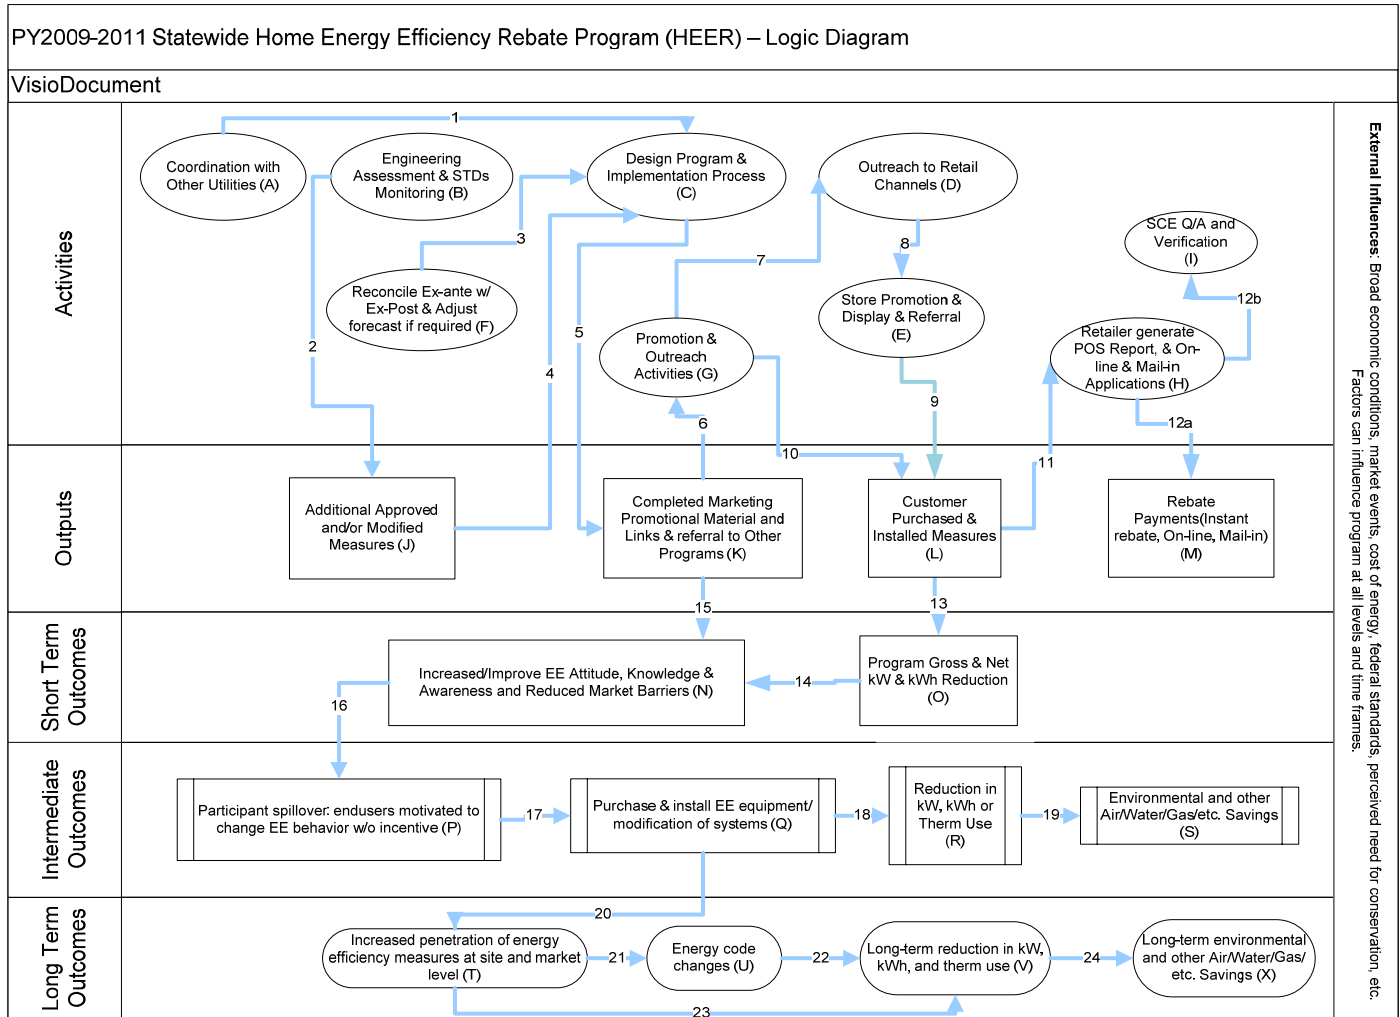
PY2009-2011 Statewide Home Energy Efficiency Rebate Program (HEER) – Logic Diagram

VisioDocument

Activities

Outputs

Short Term Outcomes

Intermediate Outcomes

Long Term Outcomes

Coordination with Other Utilities (A)

Engineering Assessment & STDs Monitoring (B)

Design Program & Implementation Process (C)

Outreach to Retail Channels (D)

SCE Q/A and Verification (I)

Reconcile Ex-ante w/ Ex-Post & Adjust forecast if required (F)

Promotion & Outreach Activities (G)

Store Promotion & Display & Referral (E)

Retailer generate POS Report, & On-line, & Mail-in Applications (H)

1

2

3

4

5

6

7

8

9

10

11

12a

12b

Additional Approved and/or Modified Measures (J)

Completed Marketing Promotional Material and Links & referral to Other Programs (K)

Customer Purchased & Installed Measures (L)

Rebate Payments(Instant rebate, On-line, Mail-in) (M)

15

13

Increased/Improve EE Attitude, Knowledge & Awareness and Reduced Market Barriers (N)

14

Program Gross & Net kW & kWh Reduction (O)

16

Participant spillover: endusers motivated to change EE behavior w/o incentive (P)

17

Purchase & install EE equipment/ modification of systems (Q)

18

Reduction in kW, kWh or Therm Use (R)

19

Environmental and other Air/Water/Gas/etc. Savings (S)

20

Increased penetration of energy efficiency measures at site and market level (T)

21

Energy code changes (U)

22

Long-term reduction in kW, kWh, and therm use (V)

24

Long-term environmental and other Air/Water/Gas/ etc. Savings (X)

23

External Influences: Broad economic conditions, market events, cost of energy, federal standards, perceived need for conservation, etc. Factors can influence program at all levels and time frames.